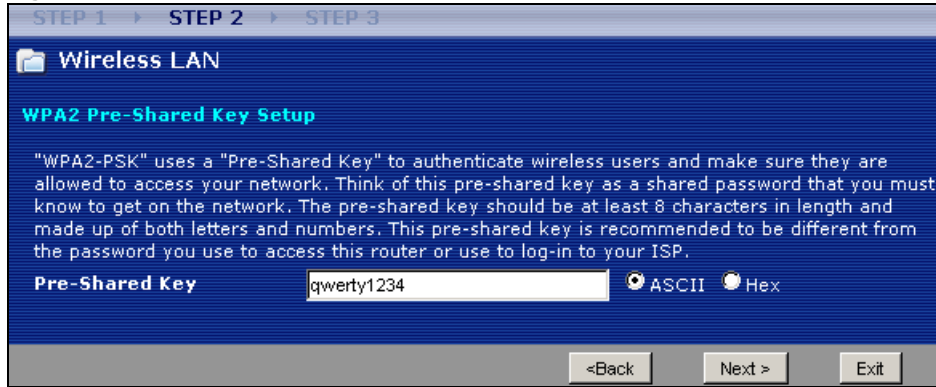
STEP 1 › STEP 2 › STEP 3

Wireless LAN

WPA2 Pre-Shared Key Setup

"WPA2-PSK" uses a "Pre-Shared Key" to authenticate wireless users and make sure they are allowed to access your network. Think of this pre-shared key as a shared password that you must know to get on the network. The pre-shared key should be at least 8 characters in length and made up of both letters and numbers. This pre-shared key is recommended to be different from the password you use to access this router or use to log-in to your ISP.

Pre-Shared Key qwerty1234 ASCII Hex

<Back Next > Exit